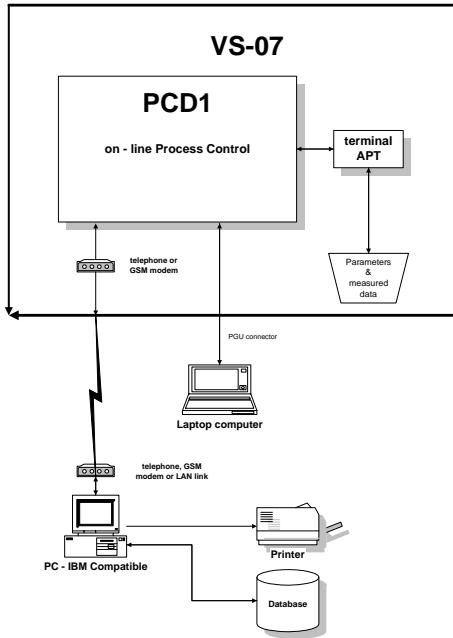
VS-07

PCD1

on - line Process Control

terminal APT

telephone or GSM modem

Parameters & measured data

PGU connector

Laptop computer

telephone, GSM modem or LAN link

Printer

PC - IBM Compatible

Database